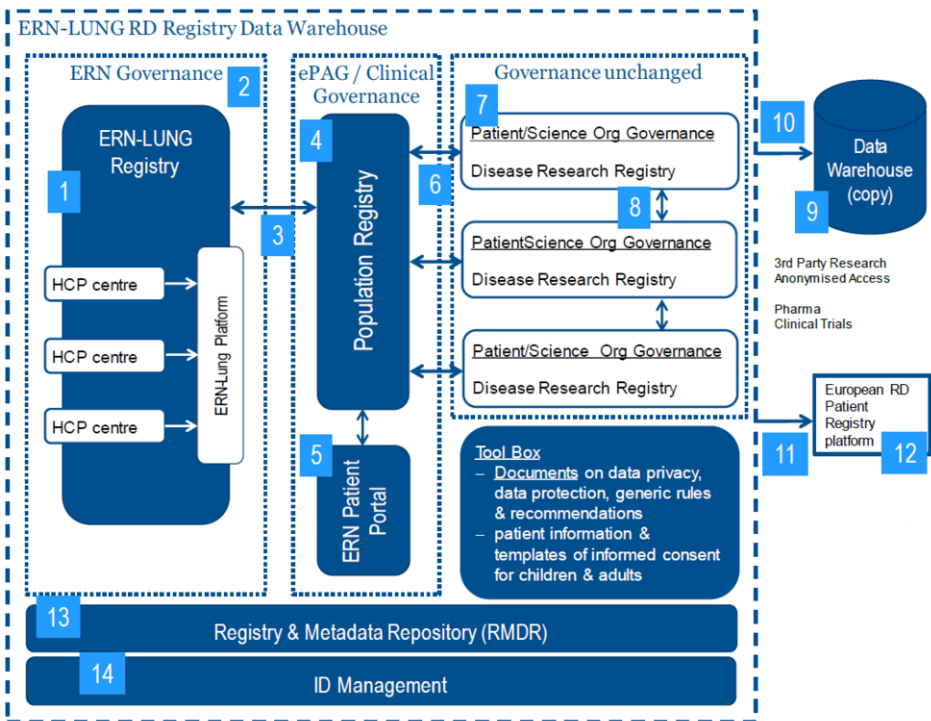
ERN-LUNG RD Registry Data Warehouse

ERN Governance 2

1 ERN-LUNG Registry

HCP centre

HCP centre

HCP centre

ERN-Lung Platform

3

ePAG / Clinical Governance

4 Population Registry

5 ERN Patient Portal

6

Governance unchanged

7 Patient/Science Org Governance

Disease Research Registry

8

PatientScience Org Governance

Disease Research Registry

Patient/Science Org Governance

Disease Research Registry

10 Data Warehouse (copy) 9

3rd Party Research Anonymised Access

Pharma Clinical Trials

European RD Patient Registry platform

11 12

Tool Box
– Documents on data privacy, data protection, generic rules & recommendations
– patient information & templates of informed consent for children & adults

13 Registry & Metadata Repository (RMDR)

14 ID Management